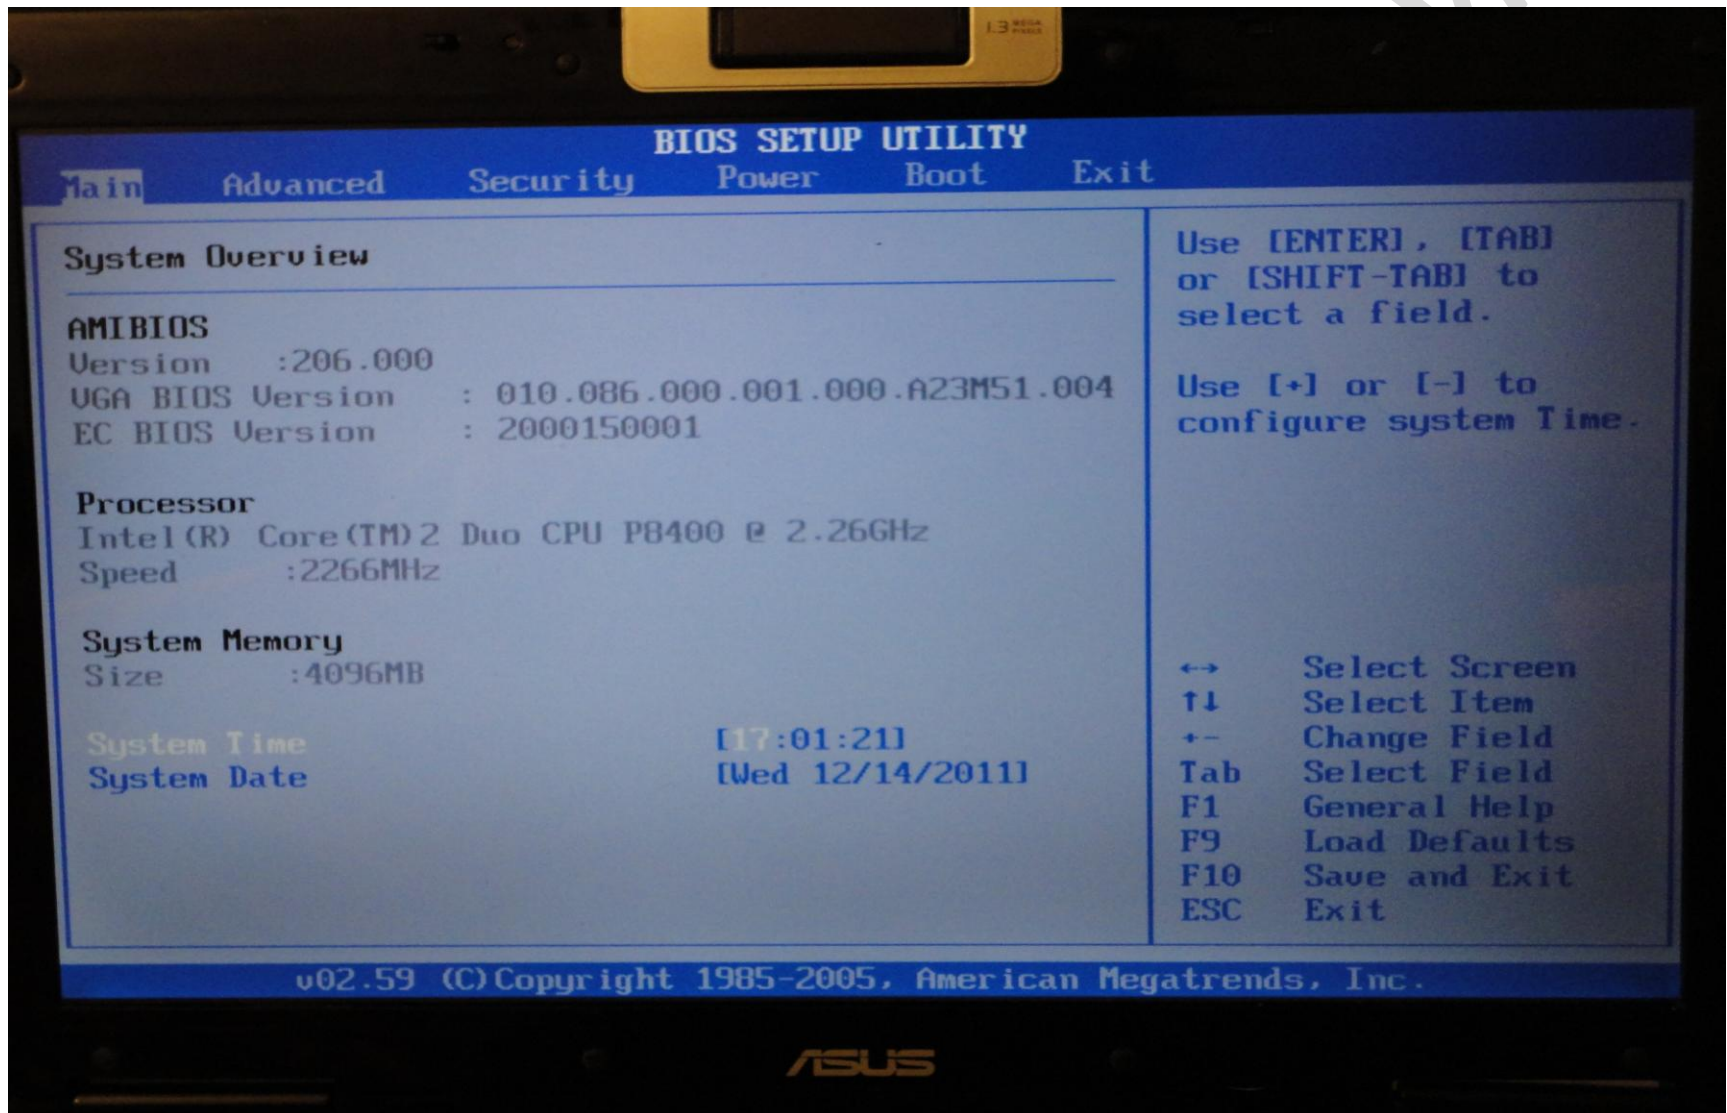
1.3

BIOS SETUP UTILITY

Main Advanced Security Power Boot Exit

System Overview

AMIBIOS
Version :206.000
VGA BIOS Version : 010.086.000.001.000.A23M51.004
EC BIOS Version : 2000150001

Processor
Intel(R) Core(TM)2 Duo CPU P8400 @ 2.26GHz
Speed :2266MHz

System Memory
Size :4096MB

System Time [17:01:21]
System Date [Wed 12/14/2011]

Use [ENTER], [TAB] or [SHIFT-TAB] to select a field.

Use [+] or [-] to configure system Time.

↔ Select Screen
↑↓ Select Item
+- Change Field
Tab Select Field
F1 General Help
F9 Load Defaults
F10 Save and Exit
ESC Exit

v02.59 (C)Copyright 1985-2005, American Megatrends, Inc.

ASUS